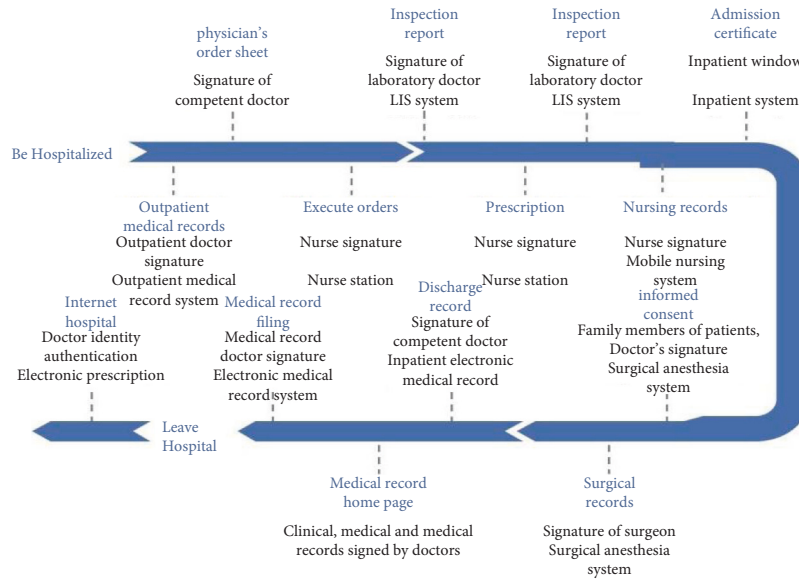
physician's order sheet

Signature of competent doctor

Inspection report

Signature of laboratory doctor LIS system

Inspection report

Signature of laboratory doctor LIS system

Admission certificate

Inpatient window

Inpatient system

Be Hospitalized

Outpatient medical records

Outpatient doctor signature

Outpatient medical record system

Execute orders

Nurse signature

Nurse station

Prescription

Nurse signature

Nurse station

Nursing records

Nurse signature

Mobile nursing system

Internet hospital

Doctor identity authentication

Electronic prescription

Medical record filing

Medical record doctor signature

Electronic medical record system

Discharge record

Signature of competent doctor

Inpatient electronic medical record

informed consent

Family members of patients, Doctor's signature

Surgical anesthesia system

Leave Hospital

Medical record home page

Clinical, medical and medical records signed by doctors

Surgical records

Signature of surgeon

Surgical anesthesia system